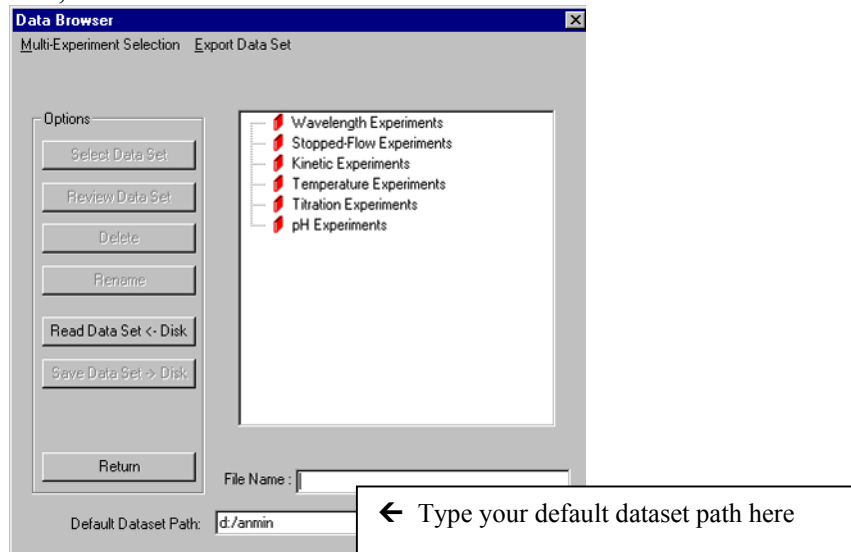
Data Browser

Multi-Experiment Selection Export Data Set

Options

Select Data Set

Review Data Set

Delete

Rename

Read Data Set <- Disk

Save Data Set -> Disk

Return

Wavelength Experiments
Stopped-Flow Experiments
Kinetic Experiments
Temperature Experiments
Titration Experiments
pH Experiments

File Name :

Default Dataset Path: d:/anmin

← Type your default dataset path here